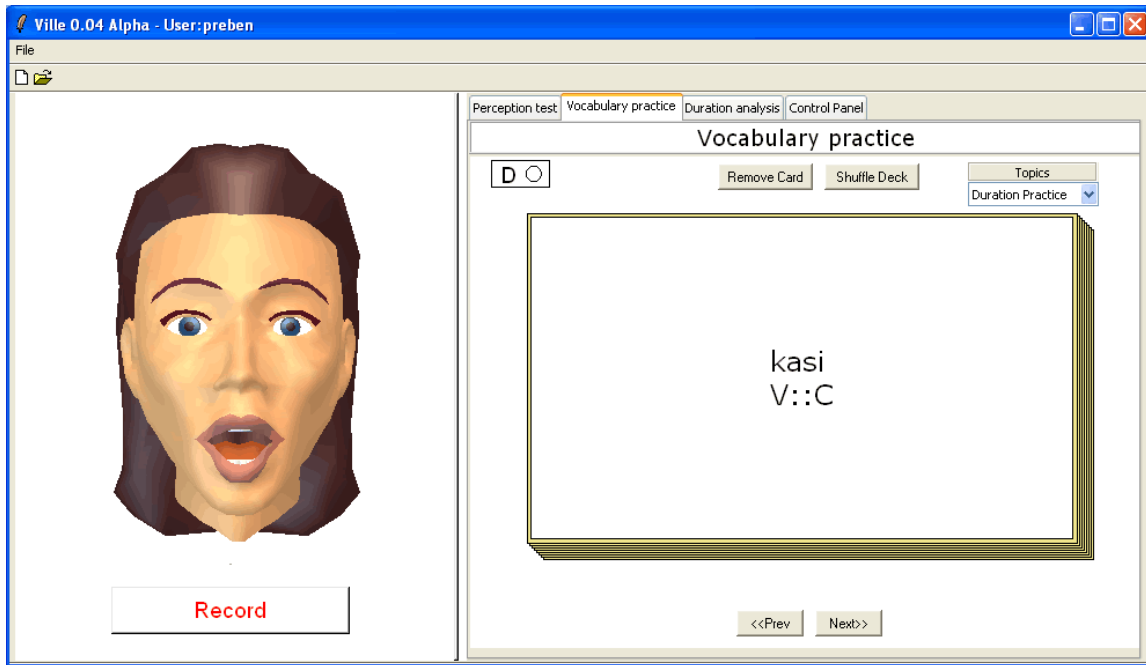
Ville 0.04 Alpha - User:preben

File

Record

Perception test | Vocabulary practice | Duration analysis | Control Panel

Vocabulary practice

D ○

Remove Card | Shuffle Deck

Topics
Duration Practice

kasi
V::C

<<Prev | Next>>